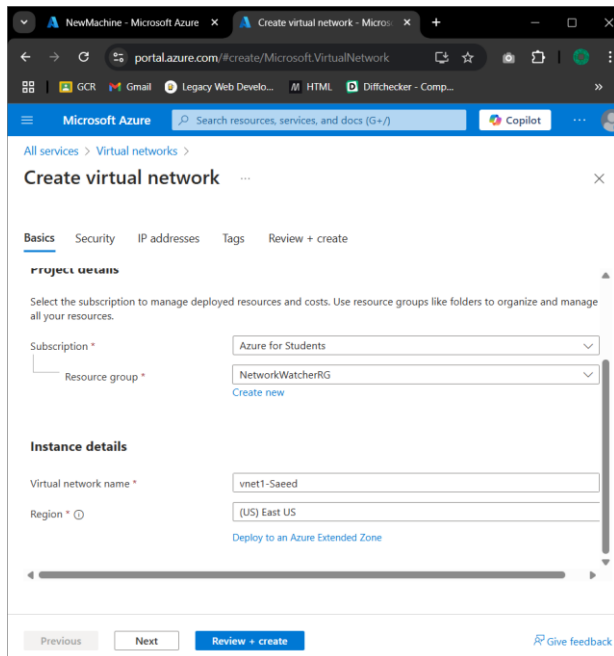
NewMachine - Microsoft Azure
Create virtual network - Micros

portal.azure.com/#create/Microsoft.VirtualNetwork

GCR Gmail Legacy Web Develo... HTML Diffchecker - Comp...

Microsoft Azure
Search resources, services, and docs (G+/)
Copilot

All services > Virtual networks >

Create virtual network ...

Basics Security IP addresses Tags Review + create

Project details

Select the subscription to manage deployed resources and costs. Use resource groups like folders to organize and manage all your resources.

Subscription * Azure for Students

Resource group * NetworkWatcherRG
Create new

Instance details

Virtual network name * vnet1-Saeed

Region * ⓘ (US) East US
Deploy to an Azure Extended Zone

Previous Next Review + create Give feedback